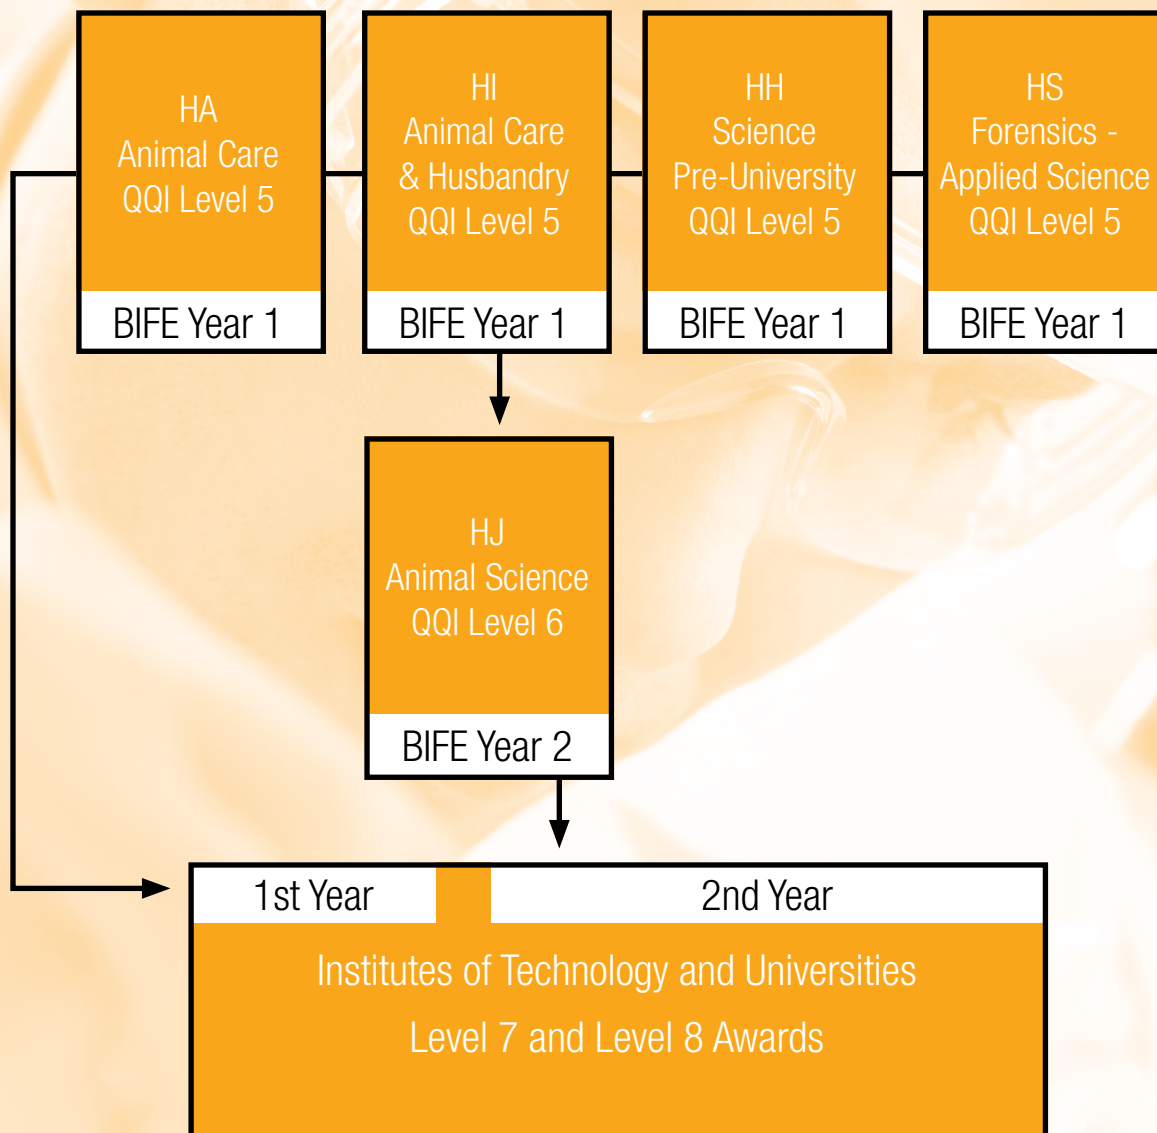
HA
Animal Care
QQI Level 5

BIFE Year 1

HI
Animal Care
& Husbandry
QQI Level 5

BIFE Year 1

HH
Science
Pre-University
QQI Level 5

BIFE Year 1

HS
Forensics -
Applied Science
QQI Level 5

BIFE Year 1

HJ
Animal Science
QQI Level 6

BIFE Year 2

1st Year

2nd Year

Institutes of Technology and Universities

Level 7 and Level 8 Awards